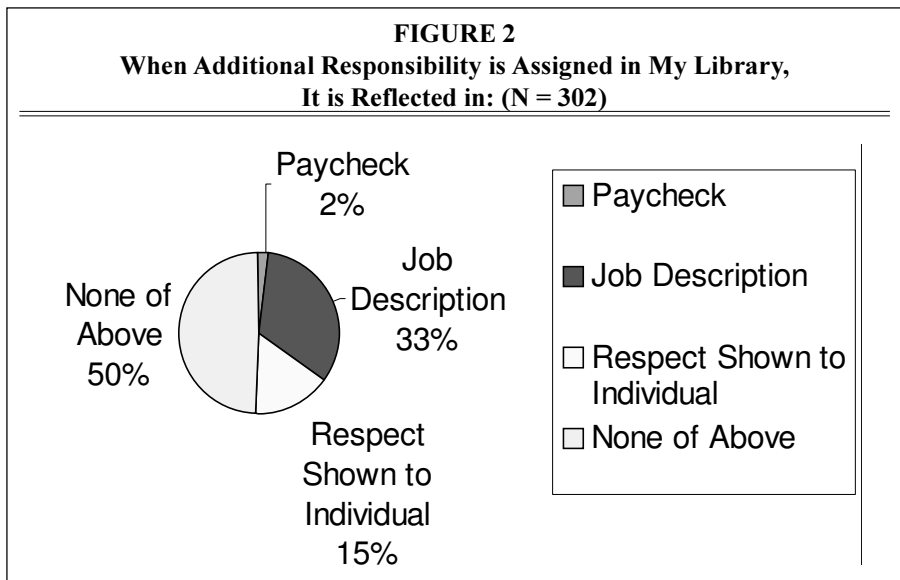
FIGURE 2
When Additional Responsibility is Assigned in My Library, It is Reflected in: (N = 302)

Paycheck 2%

Job Description 33%

None of Above 50%

Respect Shown to Individual 15%

Paycheck
Job Description
Respect Shown to Individual
None of Above